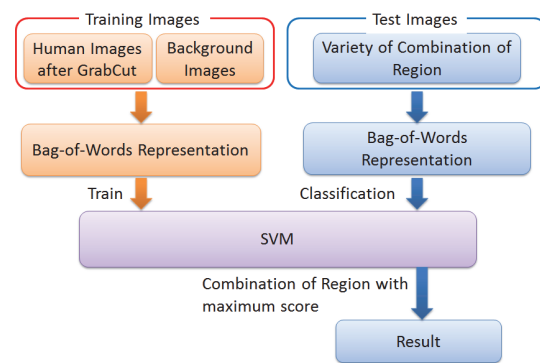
Training Images

Human Images after GrabCut

Background Images

Test Images

Variety of Combination of Region

Bag-of-Words Representation

Bag-of-Words Representation

Train

Classification

SVM

Combination of Region with maximum score

Result